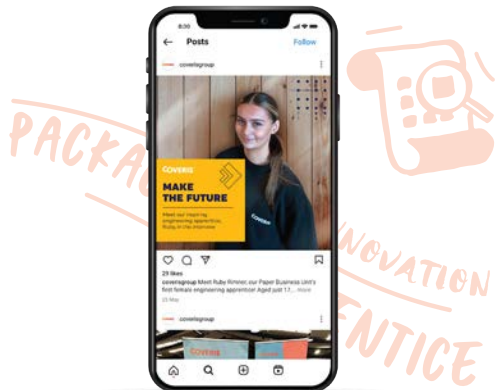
8:30

Posts

Follow

coverisgroup

COVERIS

MAKE THE FUTURE

Meet our inspiring engineering apprentice, Ruby, in this interview

COVERIS

29 likes

coverisgroup Meet Ruby Rimmer, our Paper Business Unit's first female engineering apprentice! Aged just 17... more

23 May

coverisgroup

COVERIS

PACKA

INNOVATION

ENTICE